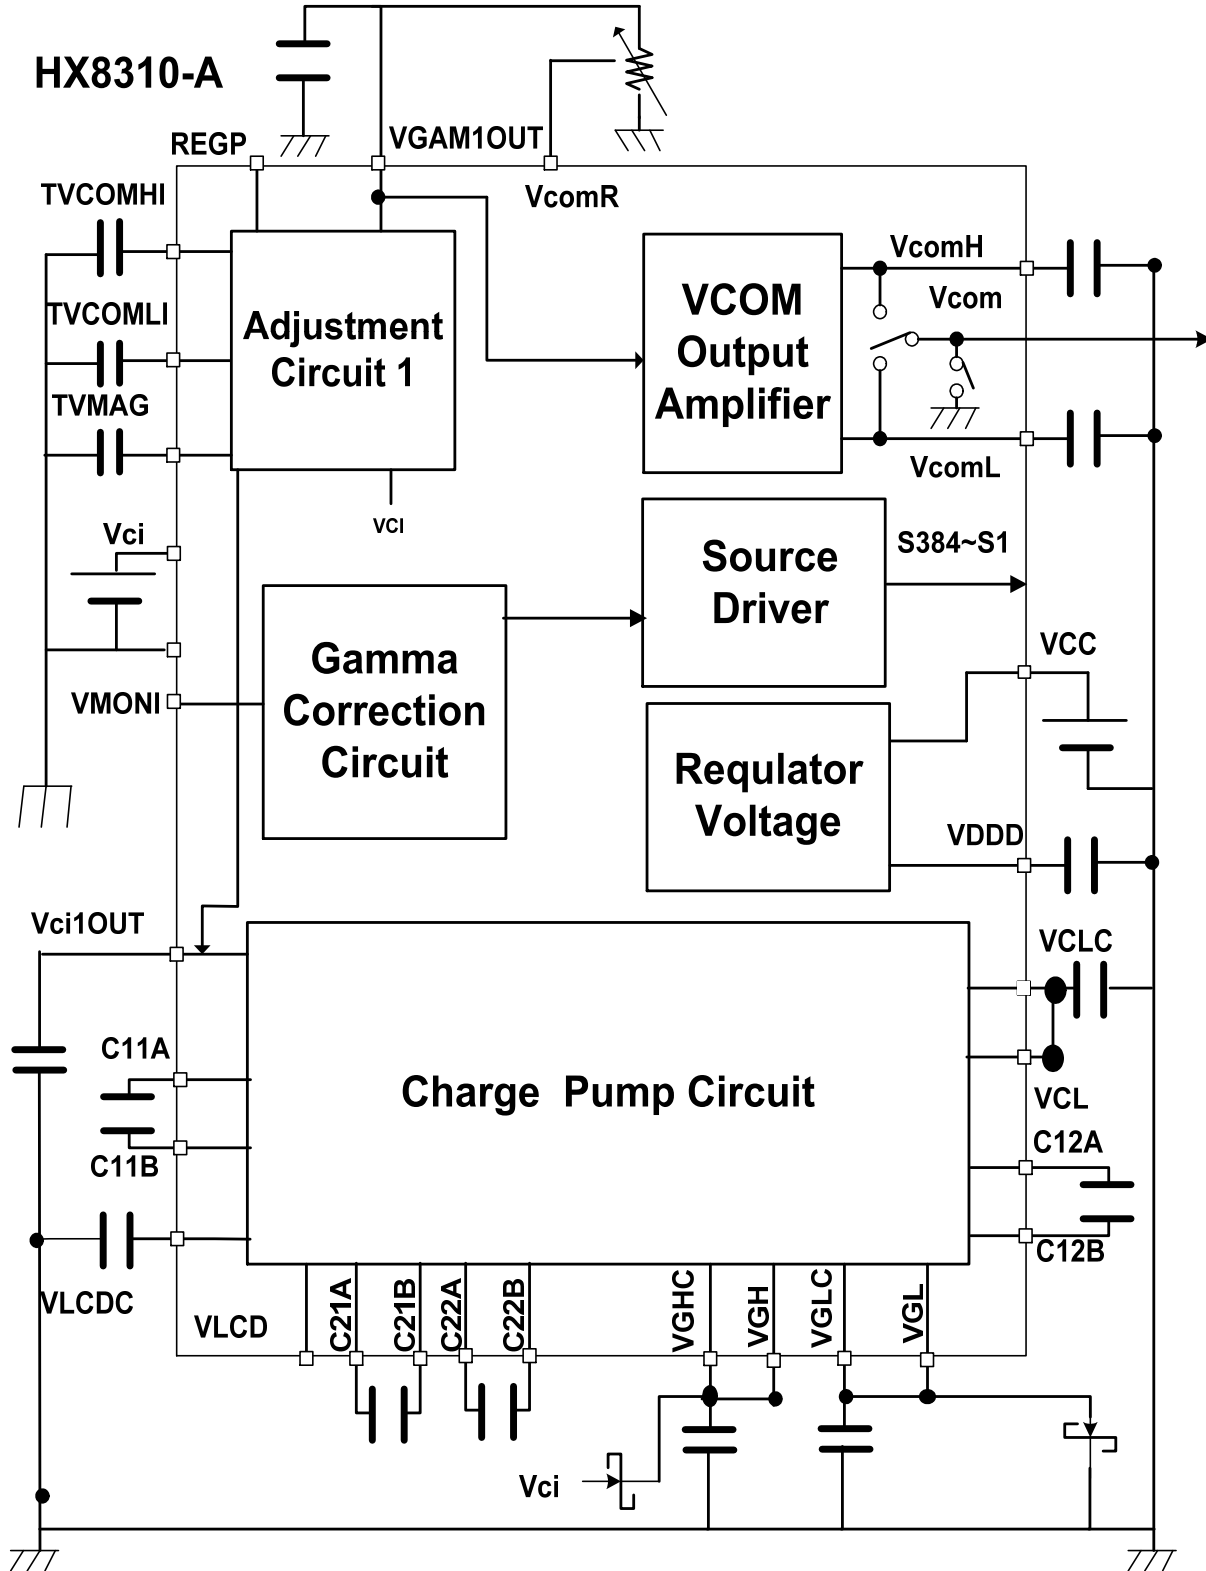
HX8310-A

REGP

VGAM1OUT

VcomR

TVCOMHI

TVCOMLI

TVMAG

Adjustment Circuit 1

VCI

VCOM Output Amplifier

VcomH

Vcom

VcomL

Vci

Source Driver

S384~S1

VMONI

Gamma Correction Circuit

VCC

Requlator Voltage

VDDD

Vci1OUT

VCLC

C11A

Charge Pump Circuit

VCL

C12A

C11B

C12B

VLCDC

VLCD

C21A

C21B

C22A

C22B

VGHC

VGH

VGLC

VGL

Vci